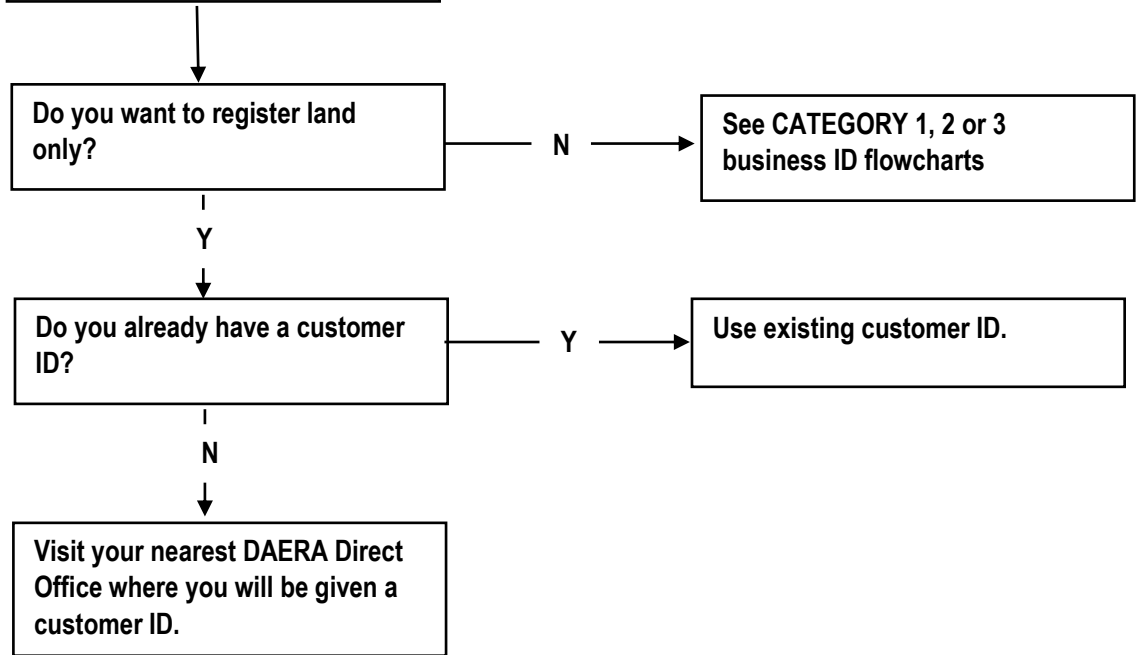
Do you want to register land only?

N

See CATEGORY 1, 2 or 3 business ID flowcharts

Y

Do you already have a customer ID?

Y

Use existing customer ID.

N

Visit your nearest DAERA Direct Office where you will be given a customer ID.